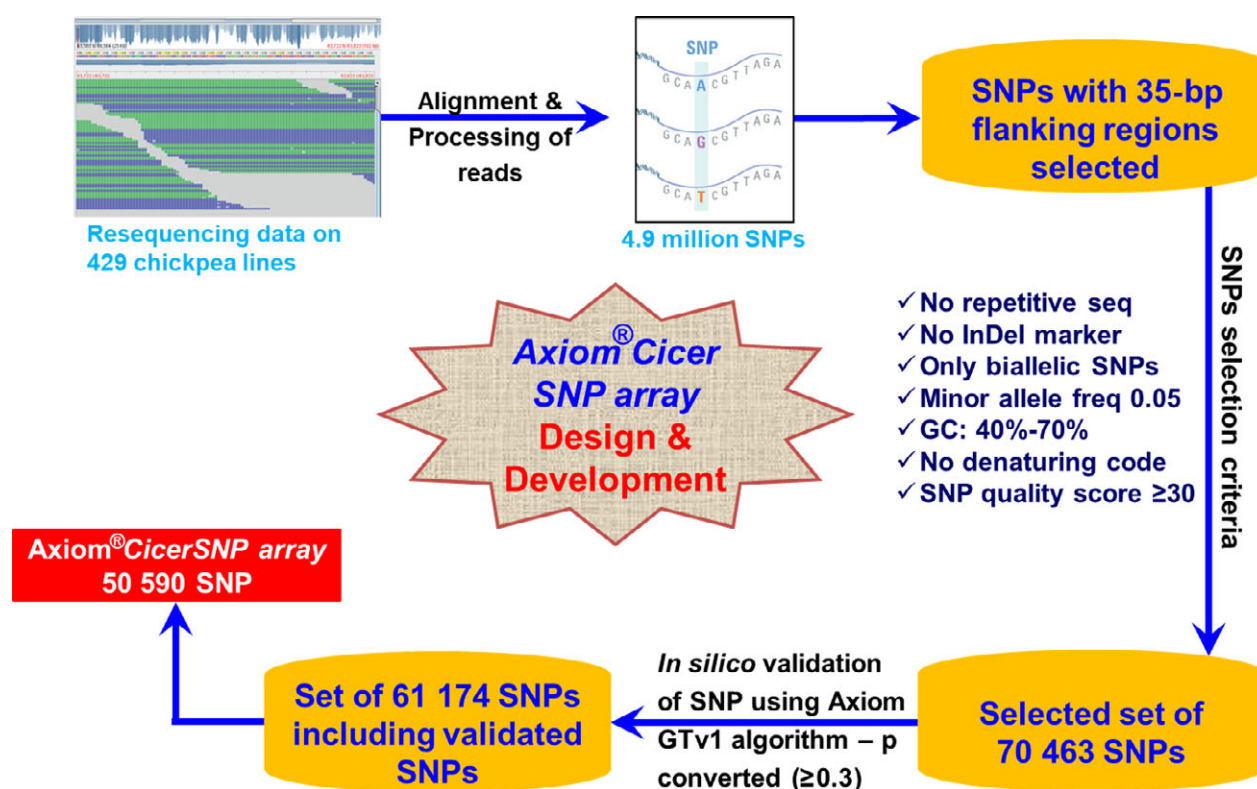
Resequencing data on 429 chickpea lines

Alignment & Processing of reads

SNP
GCAACGTTAGA
GCAGCGTTAGA
GCATCGTTAGA

4.9 million SNPs

SNPs with 35-bp flanking regions selected

SNPs selection criteria

✓ No repetitive seq
✓ No InDel marker
✓ Only biallelic SNPs
✓ Minor allele freq 0.05
✓ GC: 40%-70%
✓ No denaturing code
✓ SNP quality score ≥30

Axiom® Cicer SNP array Design & Development

Axiom®CicerSNP array 50 590 SNP

Set of 61 174 SNPs including validated SNPs

In silico validation of SNP using Axiom GTv1 algorithm – p converted (≥0.3)

Selected set of 70 463 SNPs